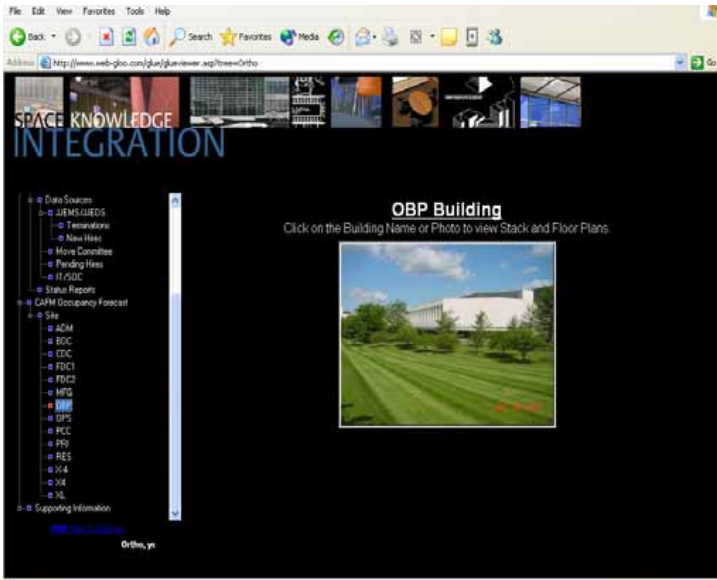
File Edit View Favorites Tools Help

Back Search Favorites Media

Address http://www.web-gloo.com/glue/glueviewer.asp?tree=Ortho

Go

SPACE KNOWLEDGE
INTEGRATION

Data Sources
JJEMS/JJEDS
Terminations
New Hires
Move Committee
Pending Hires
IT/SOC
Status Reports
CAFM Occupancy Forecast
Site
ADM
BDC
CDC
FDC1
FDC2
MFG
OBP
OPS
PCC
PRI
RES
X-4
X4
XL
Supporting Information

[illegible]

Ortho, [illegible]

OBP Building
Click on the Building Name or Photo to view Stack and Floor Plans.

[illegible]